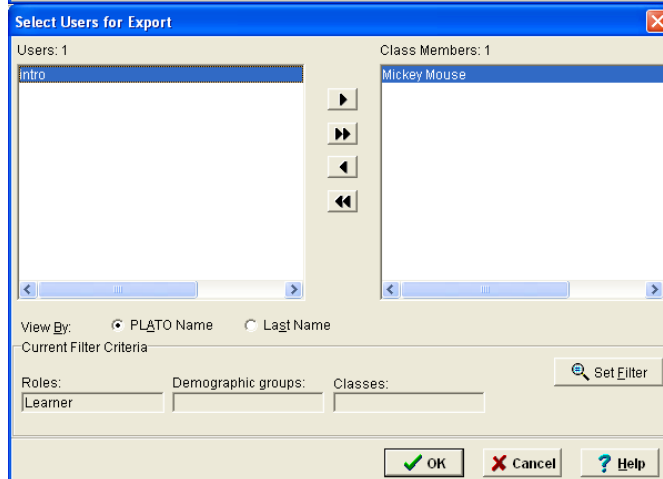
Select Users for Export

Users: 1

intro

Class Members: 1

Mickey Mouse

View By: PLATO Name Last Name

Current Filter Criteria

Set Filter

Roles:

Learner

Demographic groups:

Classes:

OK

Cancel

Help